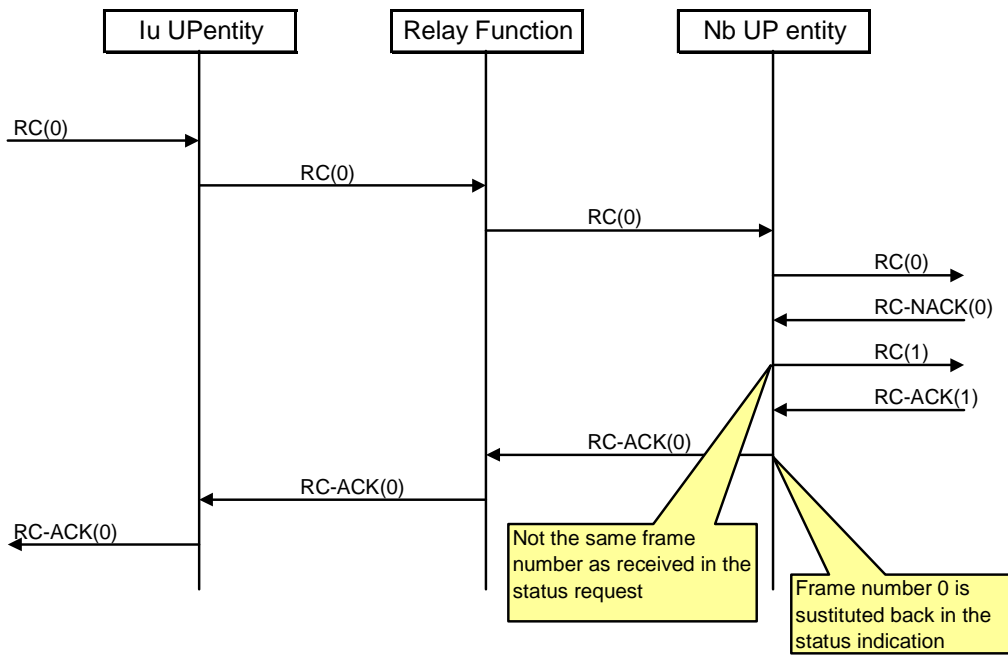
Iu UPentity

Relay Function

Nb UP entity

RC(0)

RC(0)

RC(0)

RC(0)

RC-NACK(0)

RC(1)

RC-ACK(1)

RC-ACK(0)

RC-ACK(0)

RC-ACK(0)

Not the same frame number as received in the status request

Frame number 0 is sustituted back in the status indication